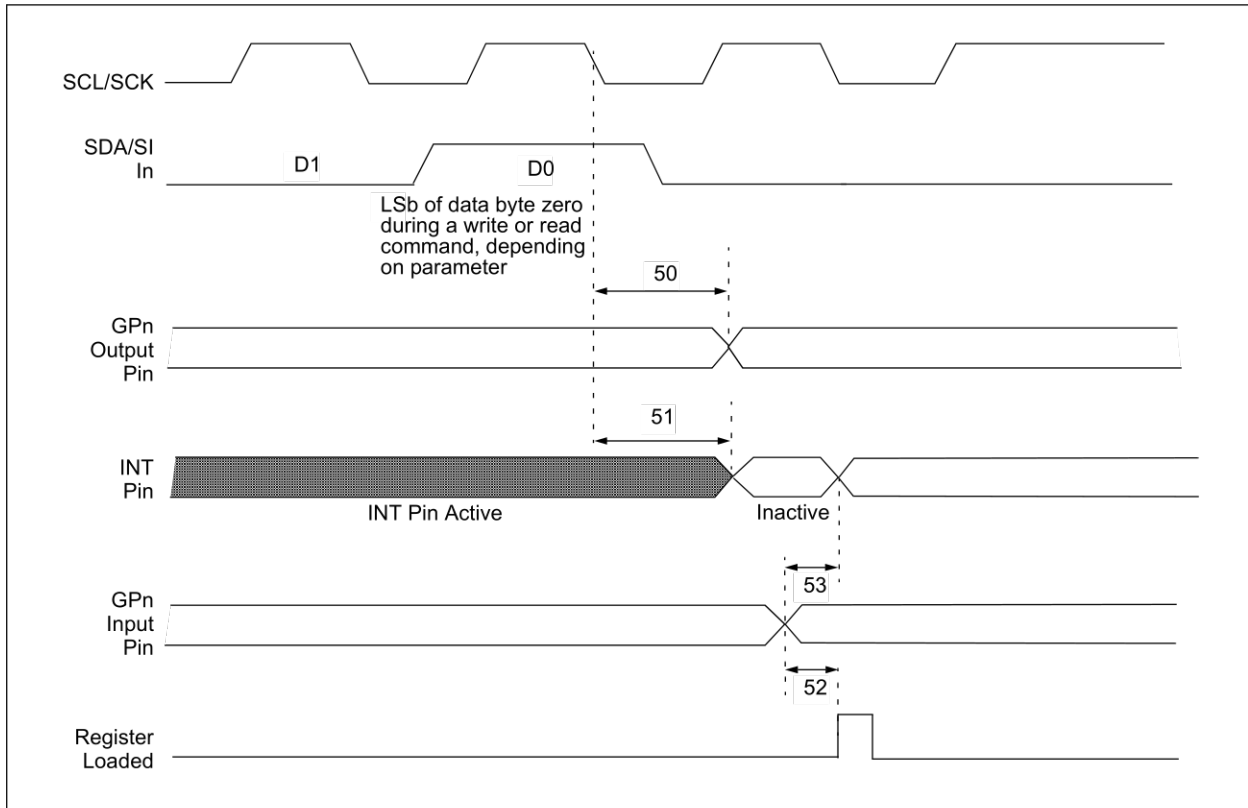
SCL/SCK

SDA/SI
In

D1

D0

LSb of data byte zero during a write or read command, depending on parameter

50

GPn
Output
Pin

51

INT
Pin

INT Pin Active

Inactive

53

GPn
Input
Pin

52

Register
Loaded